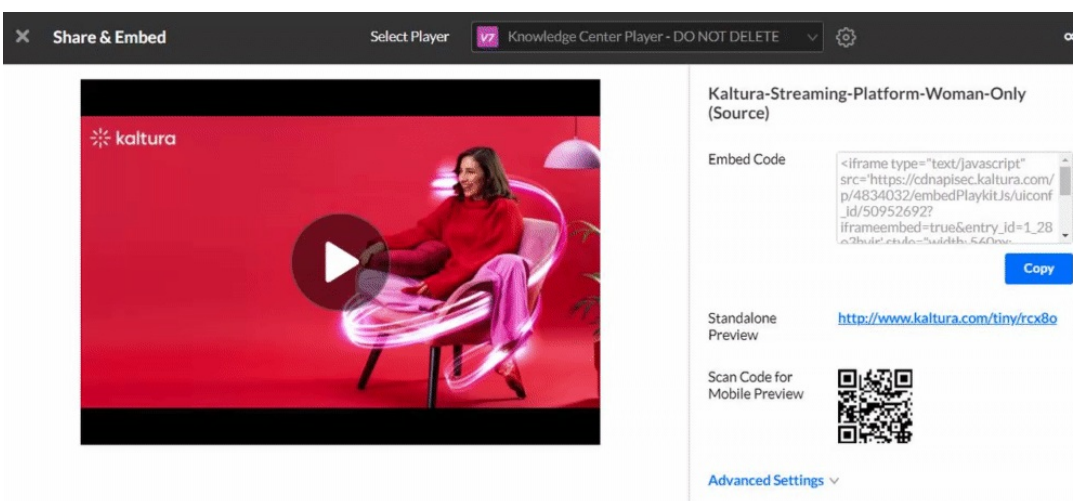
Share & Embed

Select Player V7 Knowledge Center Player - DO NOT DELETE

kaltura

Kaltura-Streaming-Platform-Woman-Only (Source)

Embed Code <iframe type="text/javascript" src='https://cdnapisec.kaltura.com/p/4834032/embedPlaykitJs/uiconf_id/50952692?iframeembed=true&entry_id=1_28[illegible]

Copy

Standalone Preview http://www.kaltura.com/tiny/rcx8o

Scan Code for Mobile Preview

Advanced Settings